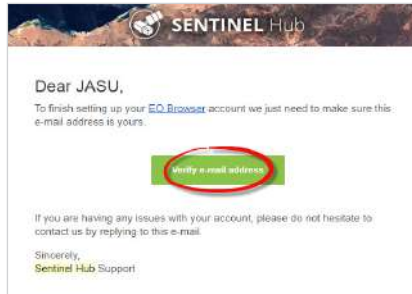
SENTINEL Hub

Dear JASU,

To finish setting up your EO Browser account we just need to make sure this e-mail address is yours.

Verify e-mail address

If you are having any issues with your account, please do not hesitate to contact us by replying to this e-mail.

Sincerely,
Sentinel Hub Support